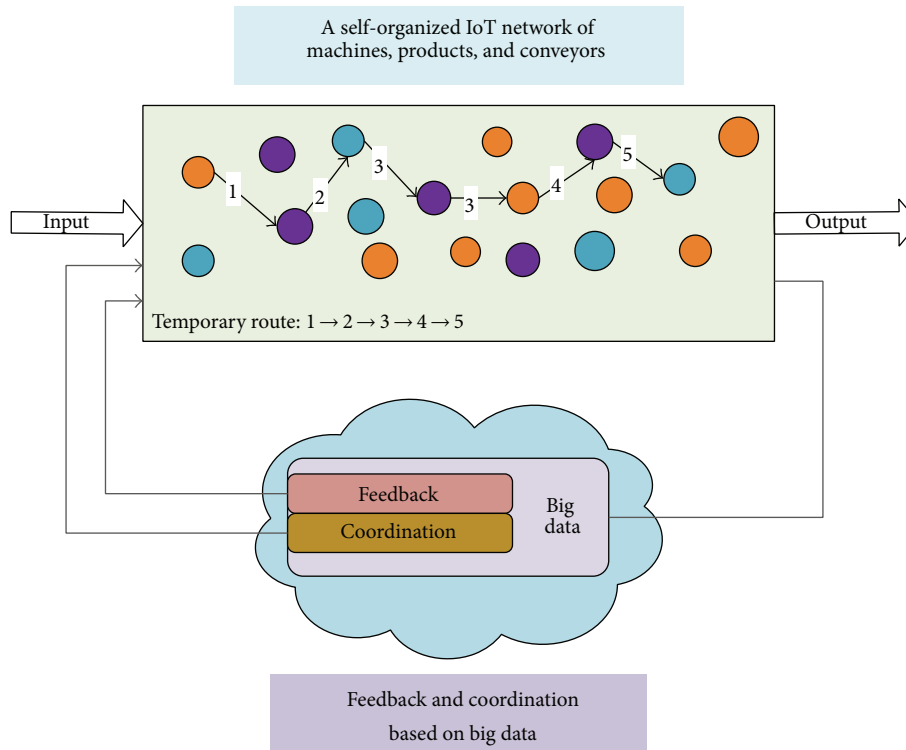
A self-organized IoT network of machines, products, and conveyors

Input

1

2

3

3

4

5

Output

Temporary route: $1 \rightarrow 2 \rightarrow 3 \rightarrow 4 \rightarrow 5$

Feedback

Coordination

Big data

Feedback and coordination based on big data